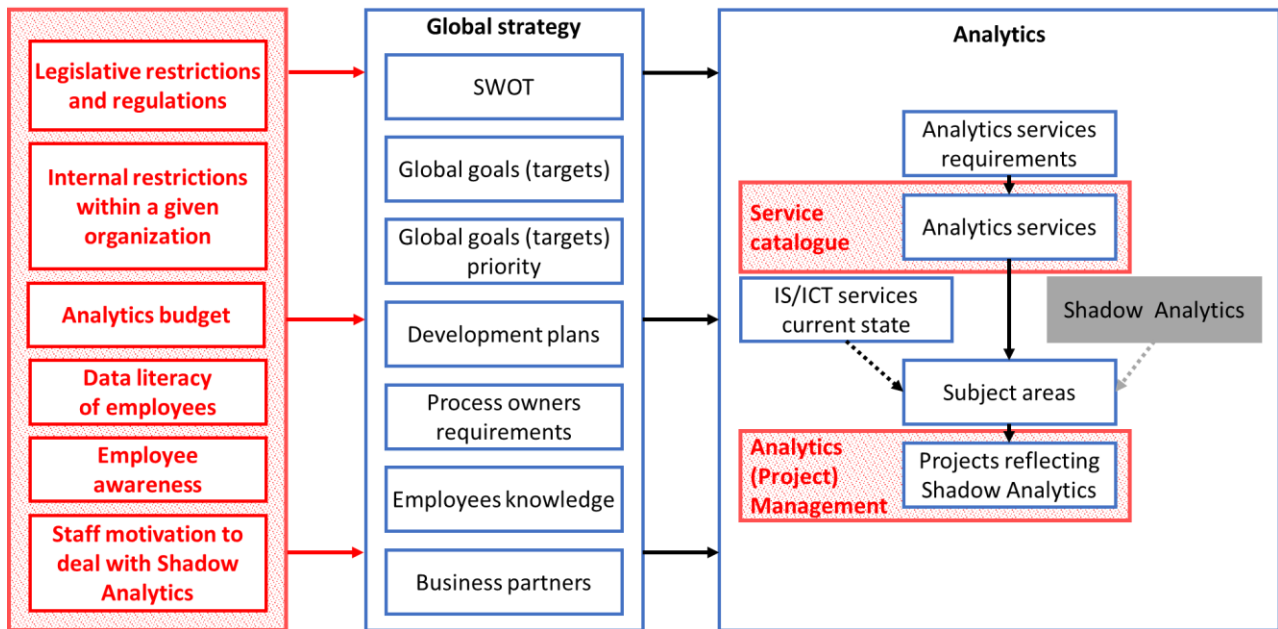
Legislative restrictions and regulations

Internal restrictions within a given organization

Analytics budget

Data literacy of employees

Employee awareness

Staff motivation to deal with Shadow Analytics

Global strategy

SWOT

Global goals (targets)

Global goals (targets) priority

Development plans

Process owners requirements

Employees knowledge

Business partners

Analytics

Analytics services requirements

Service catalogue

Analytics services

IS/ICT services current state

Shadow Analytics

Subject areas

Analytics (Project) Management

Projects reflecting Shadow Analytics